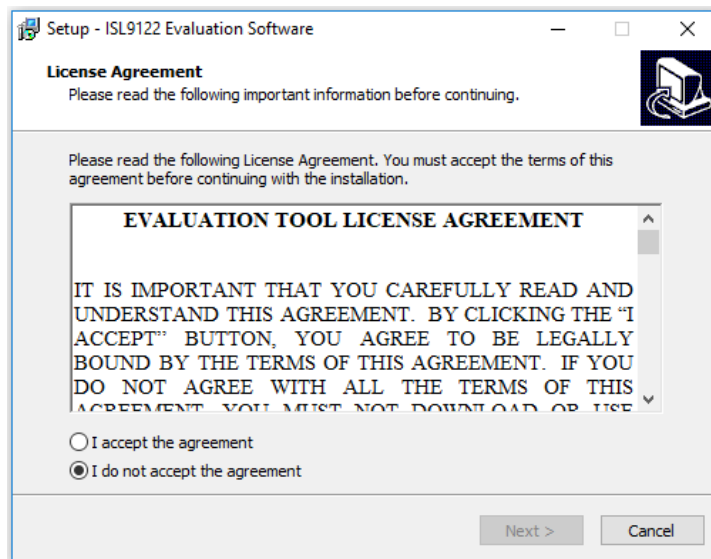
Setup - ISL9122 Evaluation Software

License Agreement
Please read the following important information before continuing.

Please read the following License Agreement. You must accept the terms of this agreement before continuing with the installation.

EVALUATION TOOL LICENSE AGREEMENT

IT IS IMPORTANT THAT YOU CAREFULLY READ AND UNDERSTAND THIS AGREEMENT. BY CLICKING THE "I ACCEPT" BUTTON, YOU AGREE TO BE LEGALLY BOUND BY THE TERMS OF THIS AGREEMENT. IF YOU DO NOT AGREE WITH ALL THE TERMS OF THIS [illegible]

I accept the agreement
I do not accept the agreement

Next >
Cancel